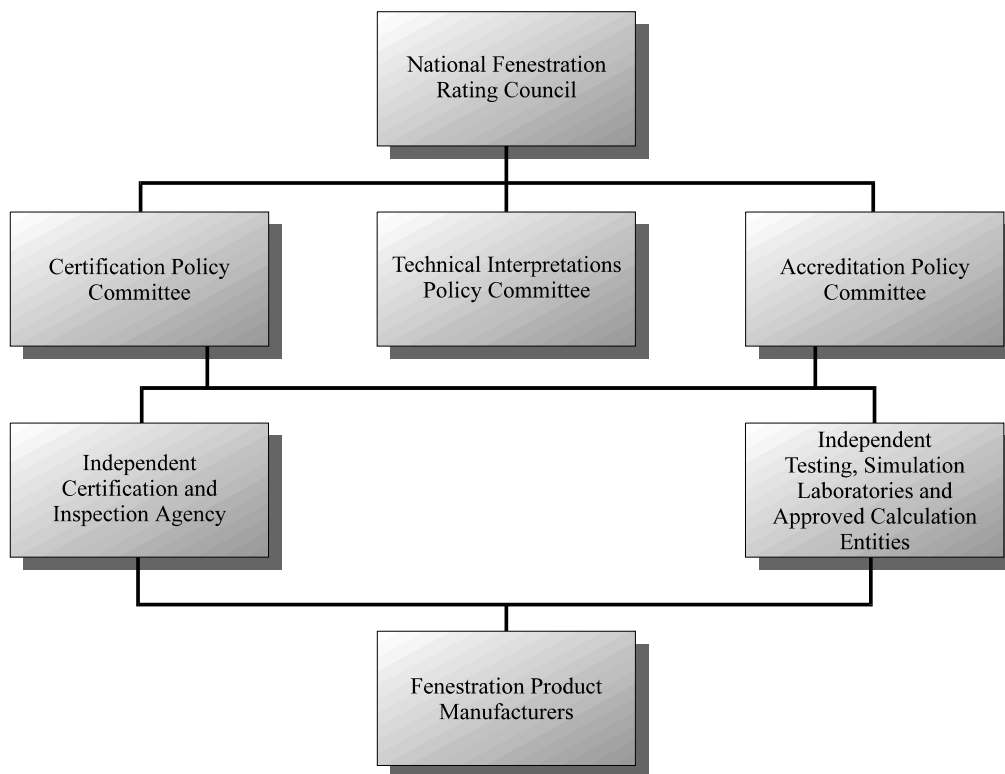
National Fenestration Rating Council

Certification Policy Committee

Technical Interpretations Policy Committee

Accreditation Policy Committee

Independent Certification and Inspection Agency

Independent Testing, Simulation Laboratories and Approved Calculation Entities

Fenestration Product Manufacturers